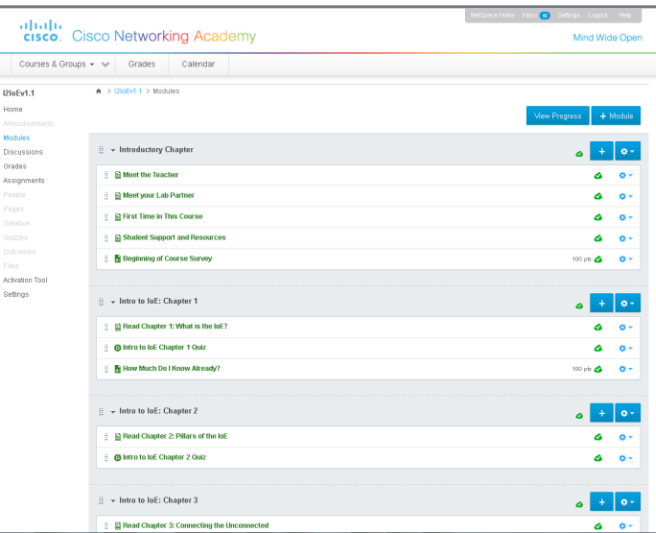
NetSpace Home Inbox 0 Settings Logout Help

cisco. Cisco Networking Academy

Mind Wide Open

Courses & Groups Grades Calendar

I2IoEv1.1

> I2IoEv1.1 > Modules

Home
Announcements
Modules
Discussions
Grades
Assignments
People
Pages
Syllabus
Quizzes
Outcomes
Files
Activation Tool
Settings

View Progress + Module

Introductory Chapter
Meet the Teacher
Meet your Lab Partner
First Time in This Course
Student Support and Resources
Beginning of Course Survey 100 pts

Intro to IoE: Chapter 1
Read Chapter 1: What is the IoE?
Intro to IoE Chapter 1 Quiz
How Much Do I Know Already? 100 pts

Intro to IoE: Chapter 2
Read Chapter 2: Pillars of the IoE
Intro to IoE Chapter 2 Quiz

Intro to IoE: Chapter 3
Read Chapter 3: Connecting the Unconnected